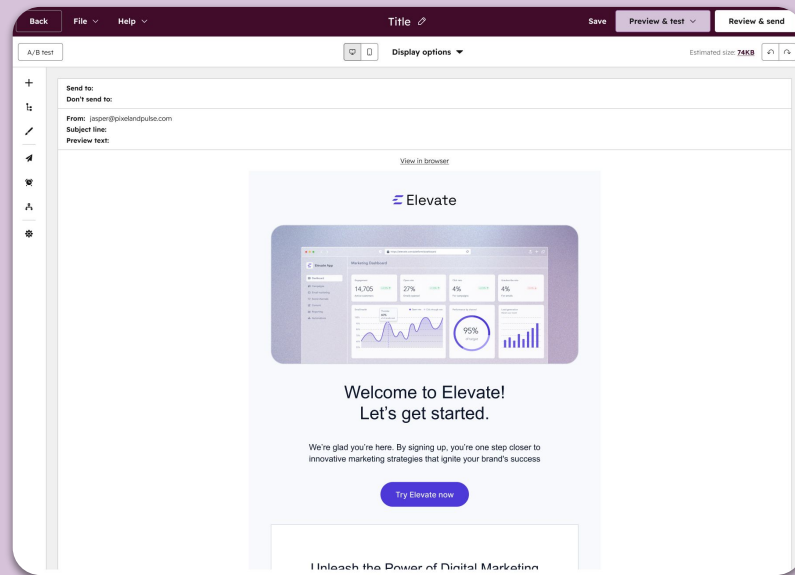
Back File Help Title Save Preview & test Review & send

A/B test Display options Estimated size: 74KB

Send to:
Don't send to:

From: jasper@pixelandpulse.com
Subject line:
Preview text:

View in browser

Elevate

Elevate App
Marketing Dashboard
14,705
27%
4%
4%
95%

Welcome to Elevate!
Let's get started.

We're glad you're here. By signing up, you're one step closer to innovative marketing strategies that ignite your brand's success

Try Elevate now

Unleash the Power of Digital Marketing